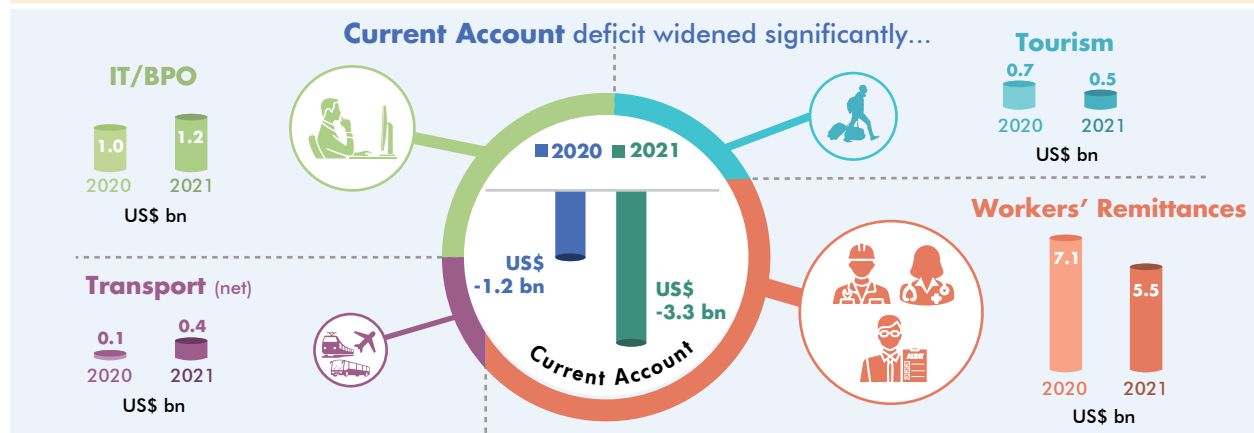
Current Account deficit widened significantly...

IT/BPO

1.0
2020

1.2
2021

US$ bn

Tourism

0.7
2020

0.5
2021

US$ bn

2020 2021

US$ -1.2 bn

US$ -3.3 bn

Current Account

Workers' Remittances

7.1
2020

5.5
2021

US$ bn

Transport (net)

0.1
2020

0.4
2021

US$ bn